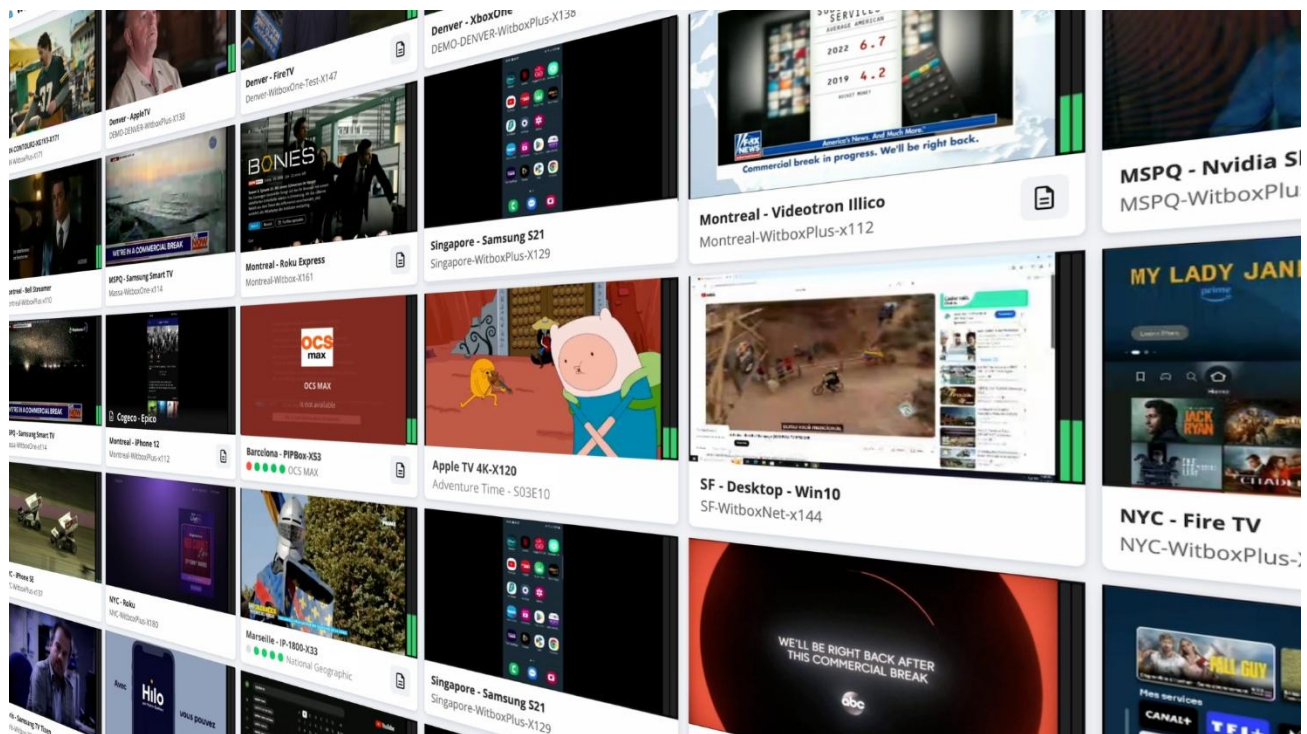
Denver - XboxOne
DEMO-DENVER-WitboxPlus-X138

Denver - FireTV
Denver-WitboxOne-Test-X147

Denver - AppleTV
DEMO-DENVER-WitboxPlus-X138

2022 6.7
2019 4.2

Commercial break in progress. We'll be right back.

Montreal - Videotron Illico
Montreal-WitboxPlus-x112

MSPQ - Nvidia S
MSPQ-WitboxPlu

BONES

WE'RE IN A COMMERCIAL BREAK

MSPQ - Samsung Smart TV
Mssa-WitboxOne-x114

Montreal - Roku Express
Montreal-Witbox-X161

Singapore - Samsung S21
Singapore-WitboxPlus-X129

MY LADY JANE

JACK RYAN

CITADEL

WE'RE IN A COMMERCIAL BREAK

Cogeco - Epico

Montreal - iPhone 12
Montreal-WitboxPlus-x112

OCS max
OCS MAX

Barcelona - PIPBox-X53
OCS MAX

Apple TV 4K-X120
Adventure Time - S03E10

SF - Desktop - Win10
SF-WitboxNet-x144

NYC - Fire TV
NYC-WitboxPlus-

NYC - Roku

Hilo
vous pouvez

Marseille - IP-1800-X33
National Geographic

Singapore - Samsung S21
Singapore-WitboxPlus-X129

WE'LL BE RIGHT BACK AFTER THIS COMMERCIAL BREAK
abc

FALL GUY
Mes services
CANAL+
TF1+